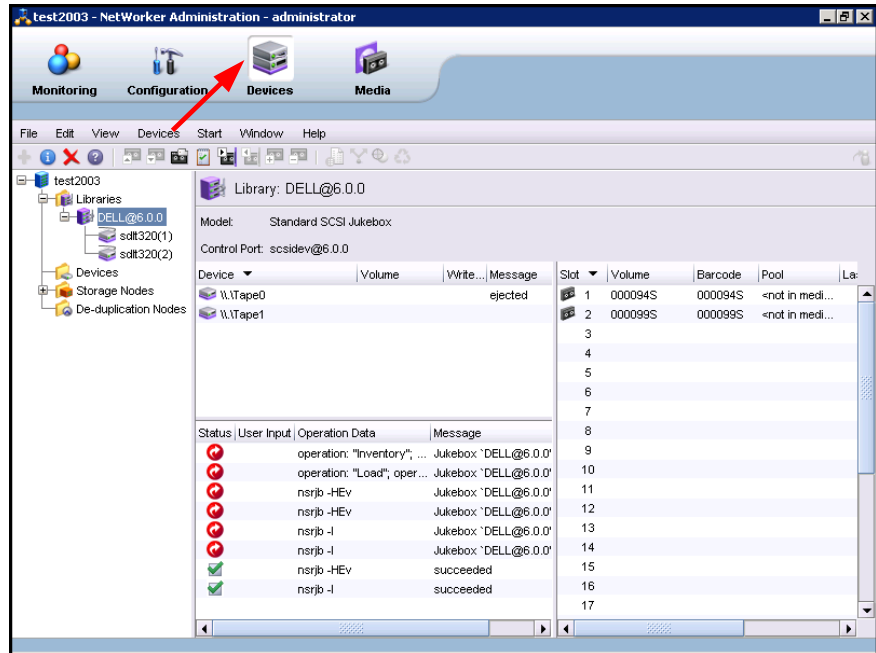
test2003 - NetWorker Administration - administrator

Monitoring Configuration Devices Media

File Edit View Devices Start Window Help

test2003
Libraries
DELL@6.0.0
sdlt320(1)
sdlt320(2)
Devices
Storage Nodes
De-duplication Nodes

Library: DELL@6.0.0

Model: Standard SCSI Jukebox

Control Port: scsidev@6.0.0

| Device | Volume | Write... | Message |
|---|---|---|---|
| \\.\Tape0 | | | ejected |
| \\.\Tape1 | | | |

| Slot | Volume | Barcode | Pool | La |
|---|---|---|---|---|
| 1 | 000094S | 000094S | <not in medi... | |
| 2 | 000099S | 000099S | <not in medi... | |
| 3 | | | | |
| 4 | | | | |
| 5 | | | | |
| 6 | | | | |
| 7 | | | | |
| 8 | | | | |
| 9 | | | | |
| 10 | | | | |
| 11 | | | | |
| 12 | | | | |
| 13 | | | | |
| 14 | | | | |
| 15 | | | | |
| 16 | | | | |
| 17 | | | | |

| Status | User Input | Operation Data | Message |
|---|---|---|---|
| | | operation: "Inventory"; ... | Jukebox `DELL@6.0.0' |
| | | operation: "Load"; oper... | Jukebox `DELL@6.0.0' |
| | | nsrjb -HEv | Jukebox `DELL@6.0.0' |
| | | nsrjb -HEv | Jukebox `DELL@6.0.0' |
| | | nsrjb -I | Jukebox `DELL@6.0.0' |
| | | nsrjb -I | Jukebox `DELL@6.0.0' |
| | | nsrjb -HEv | succeeded |
| | | nsrjb -I | succeeded |